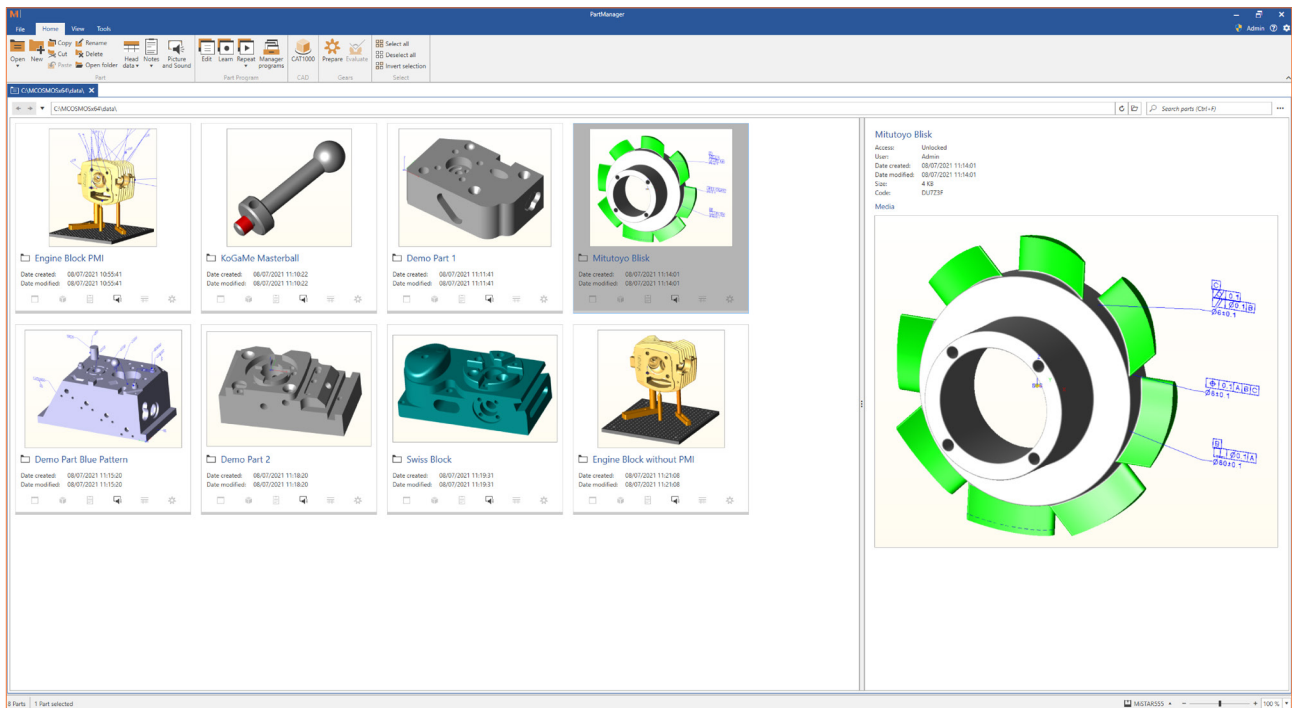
PartManager

File Home View Tools

Admin

Open New Copy Cut Paste Rename Delete Open folder Head data Notes Picture and Sound Edit Learn Repeat Manager programs CAT1000 Prepare Evaluate Select all Deselect all Invert selection

Part Part Program CAD Gears Select

C:\MCOSMOSx64\data\

C:\MCOSMOSx64\data\

Search parts (Ctrl+F)

Engine Block PMI
Date created: 08/07/2021 10:55:41
Date modified: 08/07/2021 10:55:41

KoGaMe Masterball
Date created: 08/07/2021 11:10:22
Date modified: 08/07/2021 11:10:22

Demo Part 1
Date created: 08/07/2021 11:11:41
Date modified: 08/07/2021 11:11:41

Mitutoyo Blisk
Date created: 08/07/2021 11:14:01
Date modified: 08/07/2021 11:14:01

Demo Part Blue Pattern
Date created: 08/07/2021 11:15:20
Date modified: 08/07/2021 11:15:20

Demo Part 2
Date created: 08/07/2021 11:18:20
Date modified: 08/07/2021 11:18:20

Swiss Block
Date created: 08/07/2021 11:19:31
Date modified: 08/07/2021 11:19:31

Engine Block without PMI
Date created: 08/07/2021 11:21:08
Date modified: 08/07/2021 11:21:08

Mitutoyo Blisk
Access: Unlocked
User: Admin
Date created: 08/07/2021 11:14:01
Date modified: 08/07/2021 11:14:01
Size: 4 KB
Code: DU7Z3F

Media

C
0.1
0.1 B
Ø6±0.1
0.1 A B C
Ø5±0.1
B
Ø0.1 A
Ø80±0.1

8 Parts 1 Part selected MISTAR555 100 %